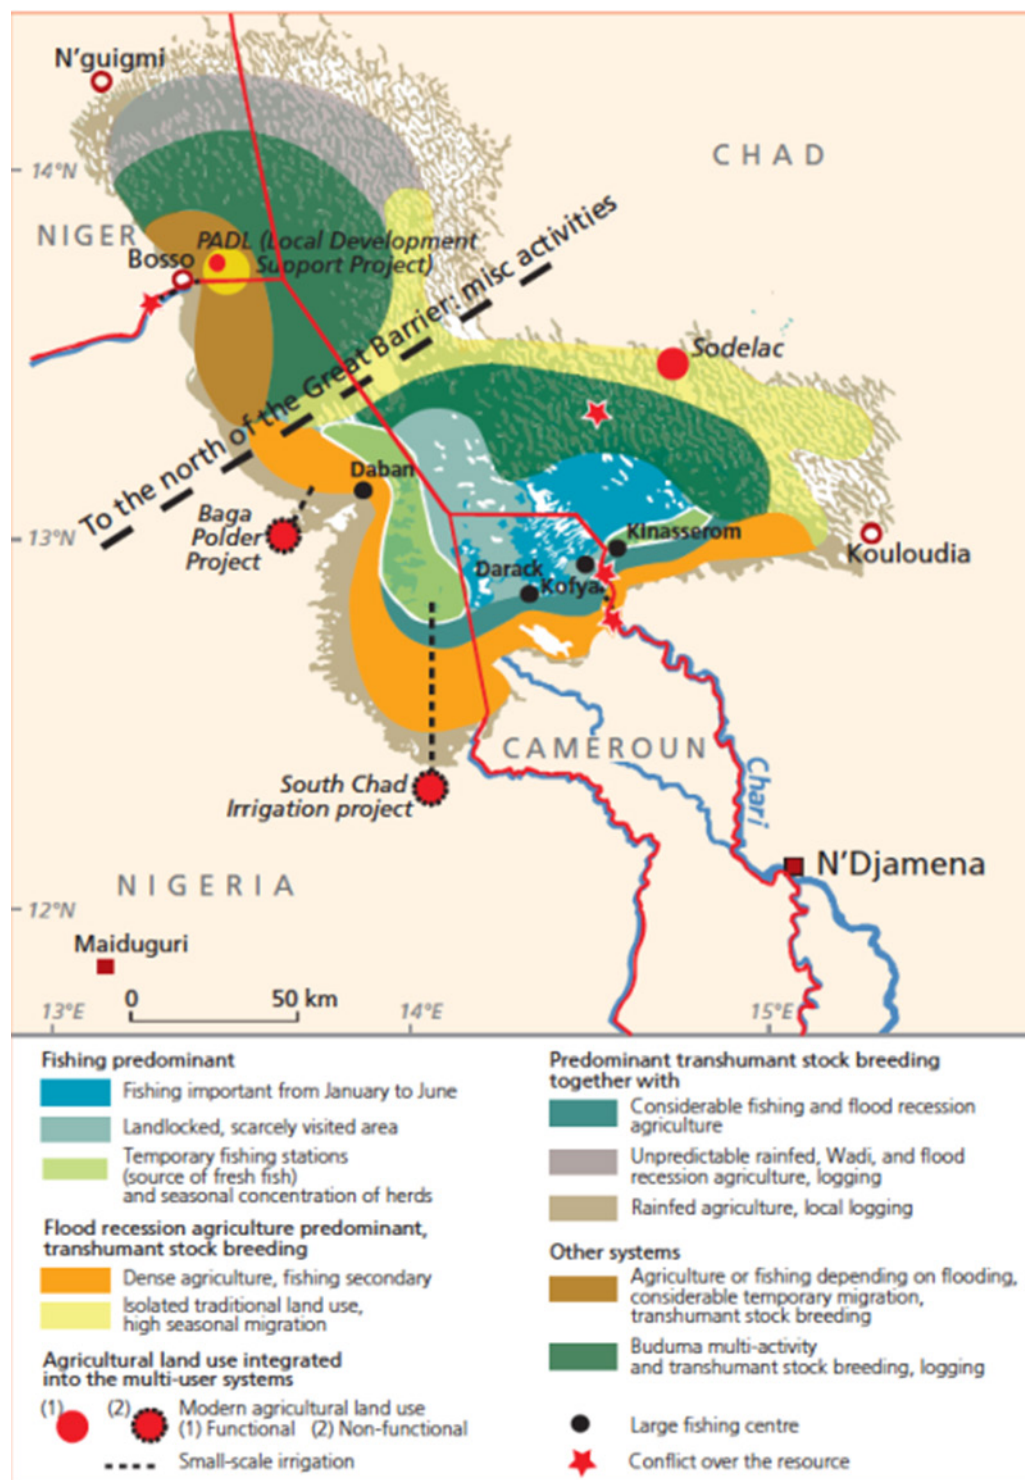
N'guigmi

14°N

CHAD

NIGER

PADL (Local Development Support Project)

Bosso

To the north of the Great Barrier: misc activities

Sodelac

Daban

Baga Polder Project

13°N

Kinasserom

Kouloudia

Darack

Kofya

CAMEROUN

Chari

South Chad Irrigation project

N'Djamena

NIGERIA

12°N

Maiduguri

13°E

0

50 km

14°E

15°E

Fishing predominant

Fishing important from January to June

Landlocked, scarcely visited area

Temporary fishing stations (source of fresh fish) and seasonal concentration of herds

Flood recession agriculture predominant, transhumant stock breeding

Dense agriculture, fishing secondary

Isolated traditional land use, high seasonal migration

Agricultural land use integrated into the multi-user systems

(1) (2) Modern agricultural land use (1) Functional (2) Non-functional

Small-scale irrigation

Predominant transhumant stock breeding together with

Considerable fishing and flood recession agriculture

Unpredictable rainfed, Wadi, and flood recession agriculture, logging

Rainfed agriculture, local logging

Other systems

Agriculture or fishing depending on flooding, considerable temporary migration, transhumant stock breeding

Buduma multi-activity and transhumant stock breeding, logging

Large fishing centre

Conflict over the resource